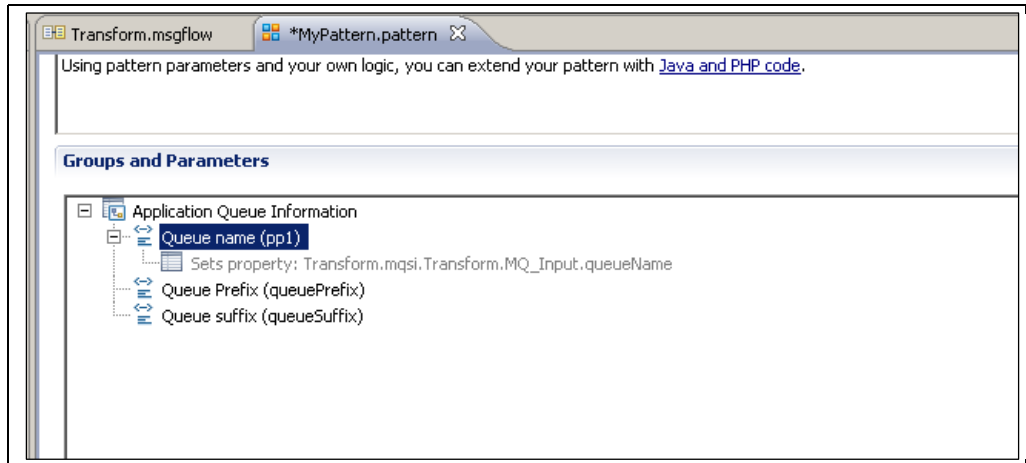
Transform.msgflow

*MyPattern.pattern

Using pattern parameters and your own logic, you can extend your pattern with Java and PHP code.

Groups and Parameters

Application Queue Information

Queue name (pp1)

Sets property: Transform.mqsi.Transform.MQ_Input.queueName

Queue Prefix (queuePrefix)

Queue suffix (queueSuffix)